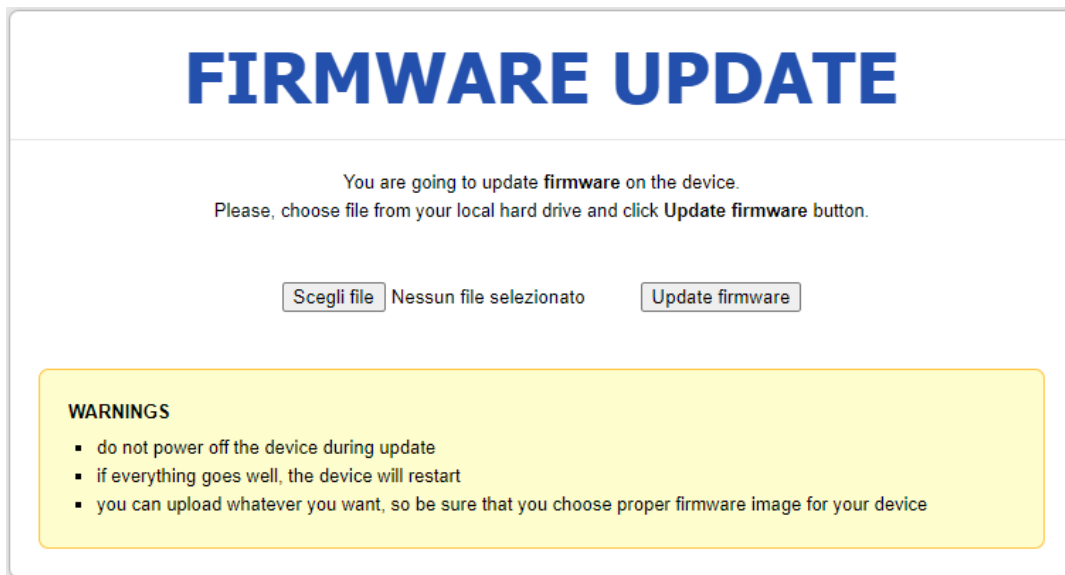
FIRMWARE UPDATE

You are going to update **firmware** on the device.
Please, choose file from your local hard drive and click **Update firmware** button.

Scegli file Nessun file selezionato Update firmware

WARNINGS

- do not power off the device during update
- if everything goes well, the device will restart
- you can upload whatever you want, so be sure that you choose proper firmware image for your device